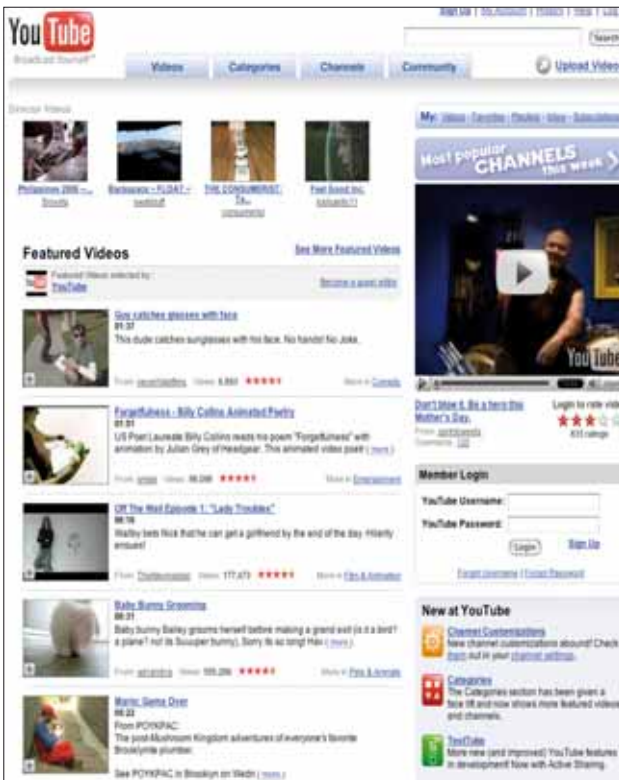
You Tube
Broadcast Yourself™

Sign Up | My Account | History | Help | Log

Search

Videos | Categories | Channels | Community

Upload Videos

Director Videos

Philippines 2006 - ...
Smooth

Barbapapa - FLOAT - ...
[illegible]

THE CONSUMERIST TA...
consumerist

Feel Good Inc.
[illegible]

Featured Videos

See More Featured Videos

Featured Videos selected by:
YouTube

Become a guest editor

Guy catches glasses with face
01:37
This dude catches sunglasses with his face. No hands! No Joke.
From: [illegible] Views: 6,893 ★★★★★
More in Comedy

Forgetfulness - Billy Collins Animated Poetry
01:51
US Poet Laureate Billy Collins reads his poem "Forgetfulness" with animation by Julian Grey of Headgear. This animated video poem (more)
From: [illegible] Views: 99,298 ★★★★★
More in Entertainment

Off The Wall Episode 1: "Lady Troubles"
06:16
Walley bets Nick that he can get a girlfriend by the end of the day. Hilarity ensues!
From: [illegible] Views: 177,473 ★★★★★
More in Film & Animation

Baby Bunny Grooming
00:31
Baby bunny Bailey grooms herself before making a grand exit (is it a bird? a plane? no its Suuuper bunny). Sorry its so long! Hav (more)
From: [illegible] Views: 105,299 ★★★★★
More in Pets & Animals

Mario: Game Over
00:22
From POYKPAC:
The post-Mushroom Kingdom adventures of everyone's favorite Brooklynite plumber.
See POYKPAC in Brooklyn on Wedn (more)

My: Videos · Favorites · Playlists · Inbox · Subscriptions

Most popular CHANNELS this week

You Tube

Don't blow it. Be a hero this Mother's Day.
From: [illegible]
Comments: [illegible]

Login to rate vide
★★★
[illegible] ratings

Member Login

YouTube Username:
YouTube Password:
Login
Sign Up
Forgot Username | Forgot Password

New at YouTube

Channel Customizations
New channel customizations abound! Check them out in your channel settings.

Categories
The Categories section has been given a face lift and now shows more featured videos and channels.

TestTube
More new (and improved) YouTube features in development! Now with Active Sharing.